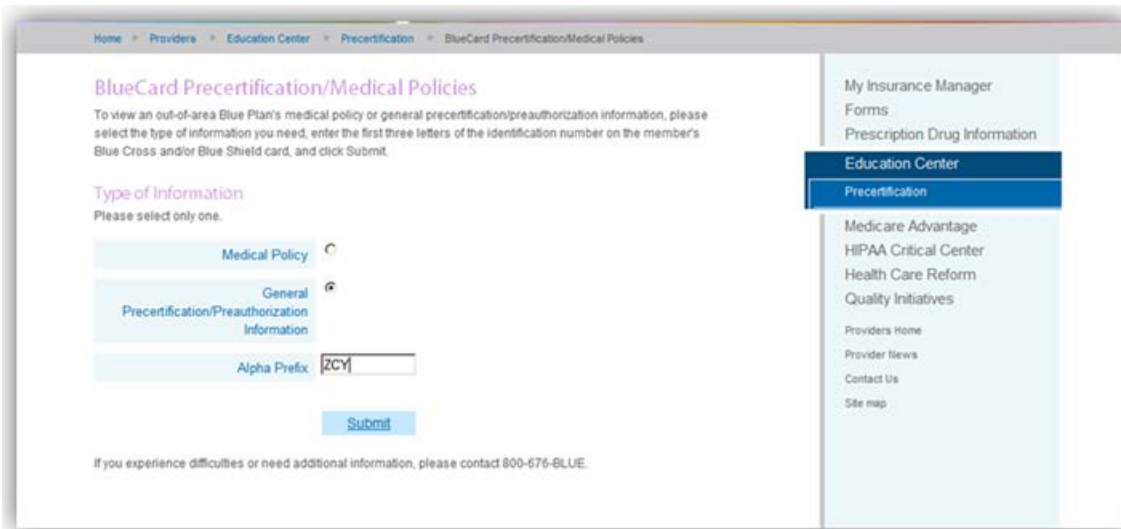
Home > Providers > Education Center > Precertification > BlueCard Precertification/Medical Policies

BlueCard Precertification/Medical Policies

To view an out-of-area Blue Plan's medical policy or general precertification/preauthorization information, please select the type of information you need, enter the first three letters of the identification number on the member's Blue Cross and/or Blue Shield card, and click Submit.

Type of Information

Please select only one.

Medical Policy

General Precertification/Preauthorization Information

Alpha Prefix ZCY

Submit

If you experience difficulties or need additional information, please contact 800-676-BLUE.

My Insurance Manager
Forms
Prescription Drug Information
Education Center
Precertification
Medicare Advantage
HIPAA Critical Center
Health Care Reform
Quality Initiatives
Providers Home
Provider News
Contact Us
Site map